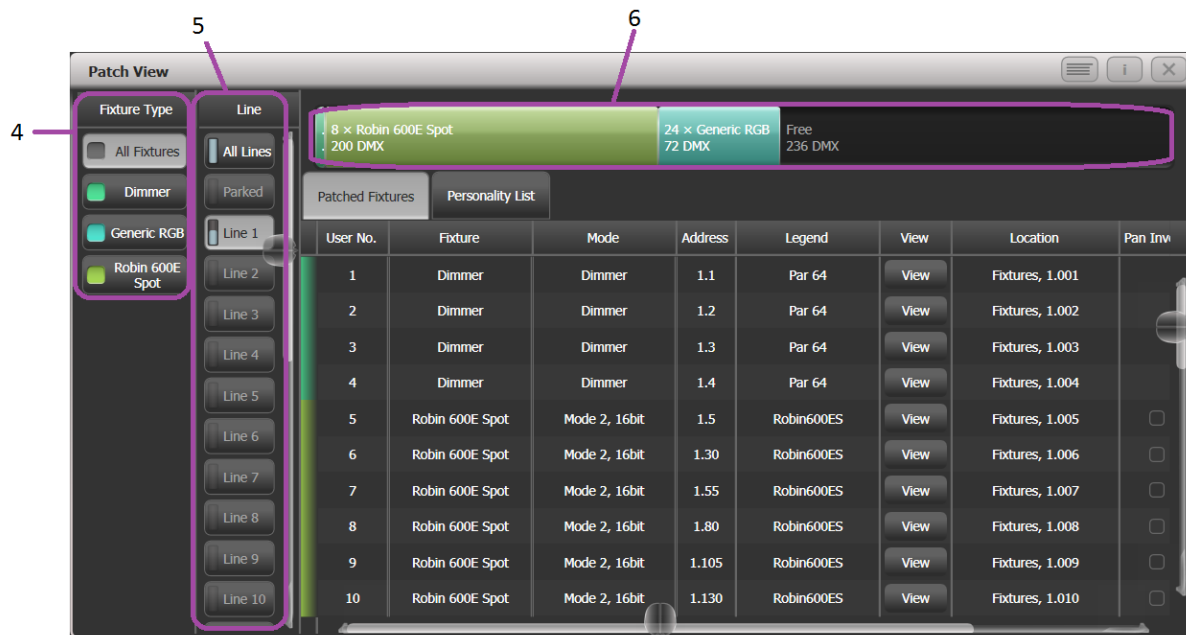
5

6

4

Patch View

i

Fixture Type

All Fixtures

Dimmer

Generic RGB

Robin 600E Spot

Line

All Lines

Parked

Line 1

Line 2

Line 3

Line 4

Line 5

Line 6

Line 7

Line 8

Line 9

Line 10

8 × Robin 600E Spot
200 DMX

24 × Generic RGB
72 DMX

Free
236 DMX

Patched Fixtures

Personality List

| User No. | Fixture | Mode | Address | Legend | View | Location | Pan Inv |
|---|---|---|---|---|---|---|---|
| 1 | Dimmer | Dimmer | 1.1 | Par 64 | View | Fixtures, 1.001 | |
| 2 | Dimmer | Dimmer | 1.2 | Par 64 | View | Fixtures, 1.002 | |
| 3 | Dimmer | Dimmer | 1.3 | Par 64 | View | Fixtures, 1.003 | |
| 4 | Dimmer | Dimmer | 1.4 | Par 64 | View | Fixtures, 1.004 | |
| 5 | Robin 600E Spot | Mode 2, 16bit | 1.5 | Robin600ES | View | Fixtures, 1.005 | |
| 6 | Robin 600E Spot | Mode 2, 16bit | 1.30 | Robin600ES | View | Fixtures, 1.006 | |
| 7 | Robin 600E Spot | Mode 2, 16bit | 1.55 | Robin600ES | View | Fixtures, 1.007 | |
| 8 | Robin 600E Spot | Mode 2, 16bit | 1.80 | Robin600ES | View | Fixtures, 1.008 | |
| 9 | Robin 600E Spot | Mode 2, 16bit | 1.105 | Robin600ES | View | Fixtures, 1.009 | |
| 10 | Robin 600E Spot | Mode 2, 16bit | 1.130 | Robin600ES | View | Fixtures, 1.010 | |